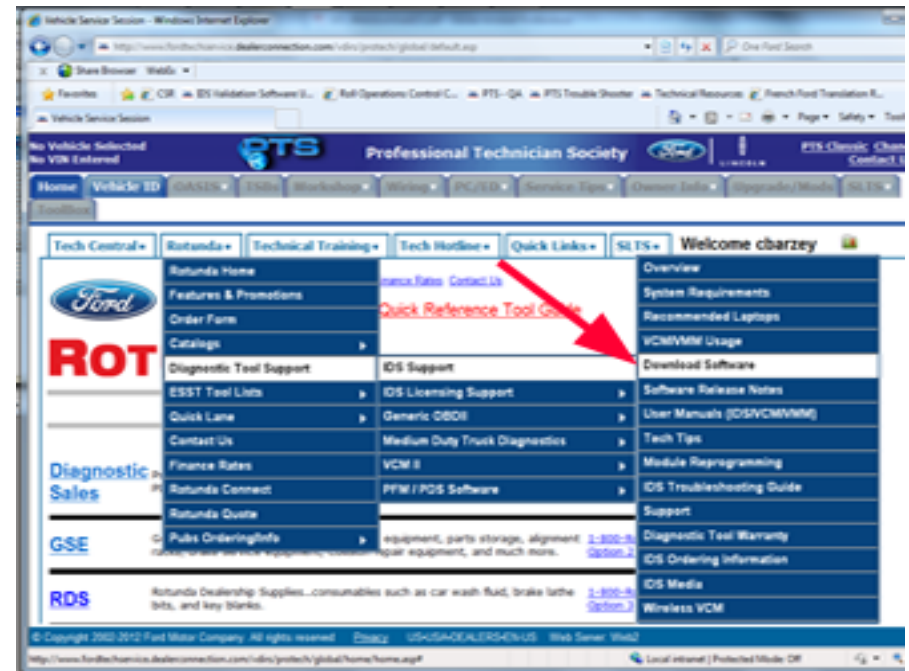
Vehicle Service Session - Windows Internet Explorer

http://www.fordtechservice.dealerconnection.com/vdirs/protech/global/default.asp

One Ford Search

Share Browser WebEx

Favorites CSR IDS Validation Software U... Roll Operations Control C... PTS - QA PTS Trouble Shooter Technical Resources French Ford Translation R...

Vehicle Service Session

Page Safety Tools

No Vehicle Selected
No VIN Entered

PTS

Professional Technician Society

LINCOLN

PTS Classic Change
Contact U

Home Vehicle ID OASIS TSBs Workshop Wiring PC/ED Service Tips Owner Info Upgrade/Mods SLTS Toolbox

Tech Central Rotunda Technical Training Tech Hotline Quick Links SLTS Welcome cbarzey

Rotunda Home
Features & Promotions
Order Form
Catalogs
Diagnostic Tool Support
ESST Tool Lists
Quick Lane
Contact Us
Finance Rates
Rotunda Connect
Rotunda Quote
Pubs Ordering/Info

IDS Support
IDS Licensing Support
Generic OBDII
Medium Duty Truck Diagnostics
VCM II
PFM / PDS Software

Overview
System Requirements
Recommended Laptops
VCM/VMM Usage
Download Software
Software Release Notes
User Manuals (IDS/VCM/VMM)
Tech Tips
Module Reprogramming
IDS Troubleshooting Guide
Support
Diagnostic Tool Warranty
IDS Ordering Information
IDS Media
Wireless VCM

Ford

ROT

Finance Rates Contact Us

Quick Reference Tool Guide

Diagnostic Sales

GSE equipment, parts storage, alignment racks, brake service equipment, collision repair equipment, and much more. 1-800-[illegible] Option 2

RDS Rotunda Dealership Supplies...consumables such as car wash fluid, brake lathe bits, and key blanks. 1-800-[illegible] Option 3

© Copyright 2002-2012 Ford Motor Company. All rights reserved. Privacy US/USA-DEALERS-EN-US Web Server: Web2

http://www.fordtechservice.dealerconnection.com/vdirs/protech/global/home/home.asp# Local intranet | Protected Mode: Off